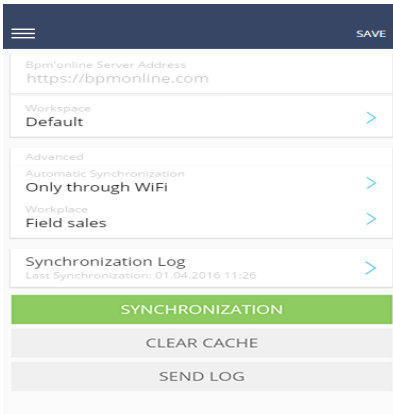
SAVE

Bpm'online Server Address
https://bpmonline.com

Workspace
Default

Advanced
Automatic Synchronization
Only through WiFi

Workplace
Field sales

Synchronization Log
Last Synchronization: 01.04.2016 11:26

SYNCHRONIZATION

CLEAR CACHE

SEND LOG